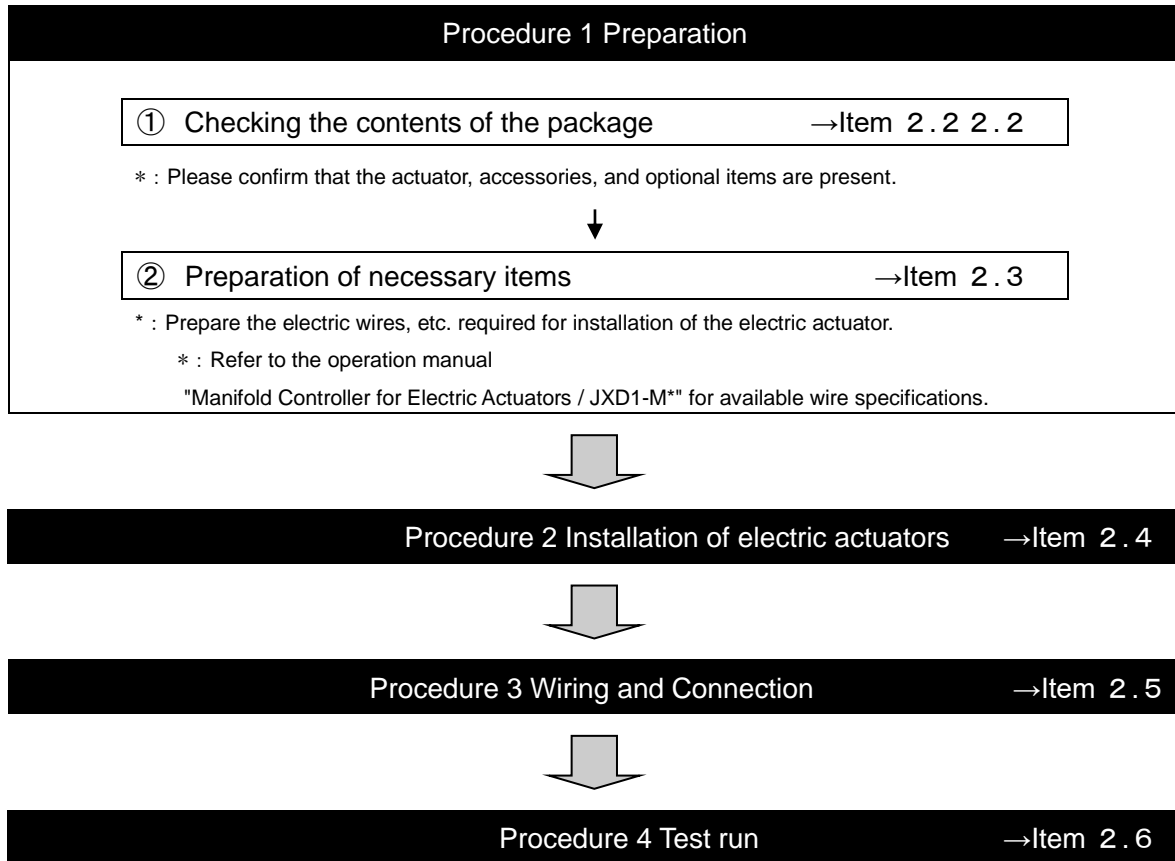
Procedure 1 Preparation

① Checking the contents of the package →Item 2.2 2.2

∗ : Please confirm that the actuator, accessories, and optional items are present.

② Preparation of necessary items →Item 2.3

* : Prepare the electric wires, etc. required for installation of the electric actuator.

∗ : Refer to the operation manual

"Manifold Controller for Electric Actuators / JXD1-M*" for available wire specifications.

Procedure 2 Installation of electric actuators →Item 2.4

Procedure 3 Wiring and Connection →Item 2.5

Procedure 4 Test run →Item 2.6